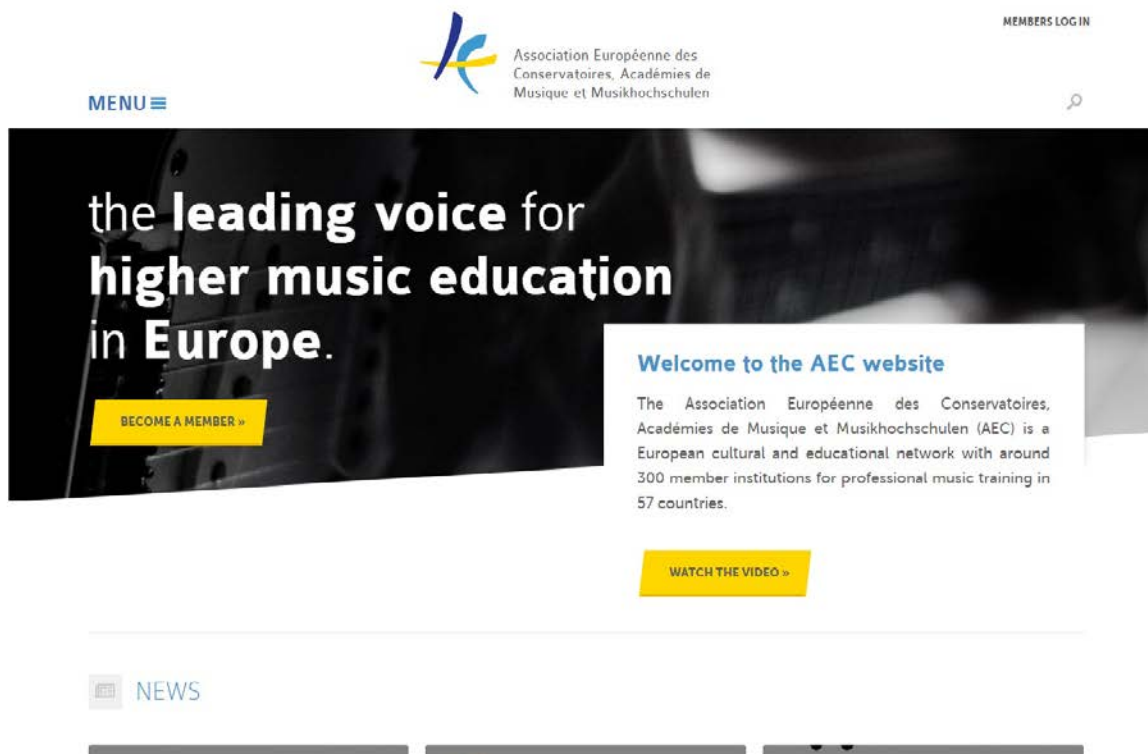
MEMBERS LOG IN

Association Européenne des Conservatoires, Académies de Musique et Musikhochschulen

MENU ≡

the leading voice for higher music education in Europe.

BECOME A MEMBER »

Welcome to the AEC website

The Association Européenne des Conservatoires, Académies de Musique et Musikhochschulen (AEC) is a European cultural and educational network with around 300 member institutions for professional music training in 57 countries.

WATCH THE VIDEO »

NEWS